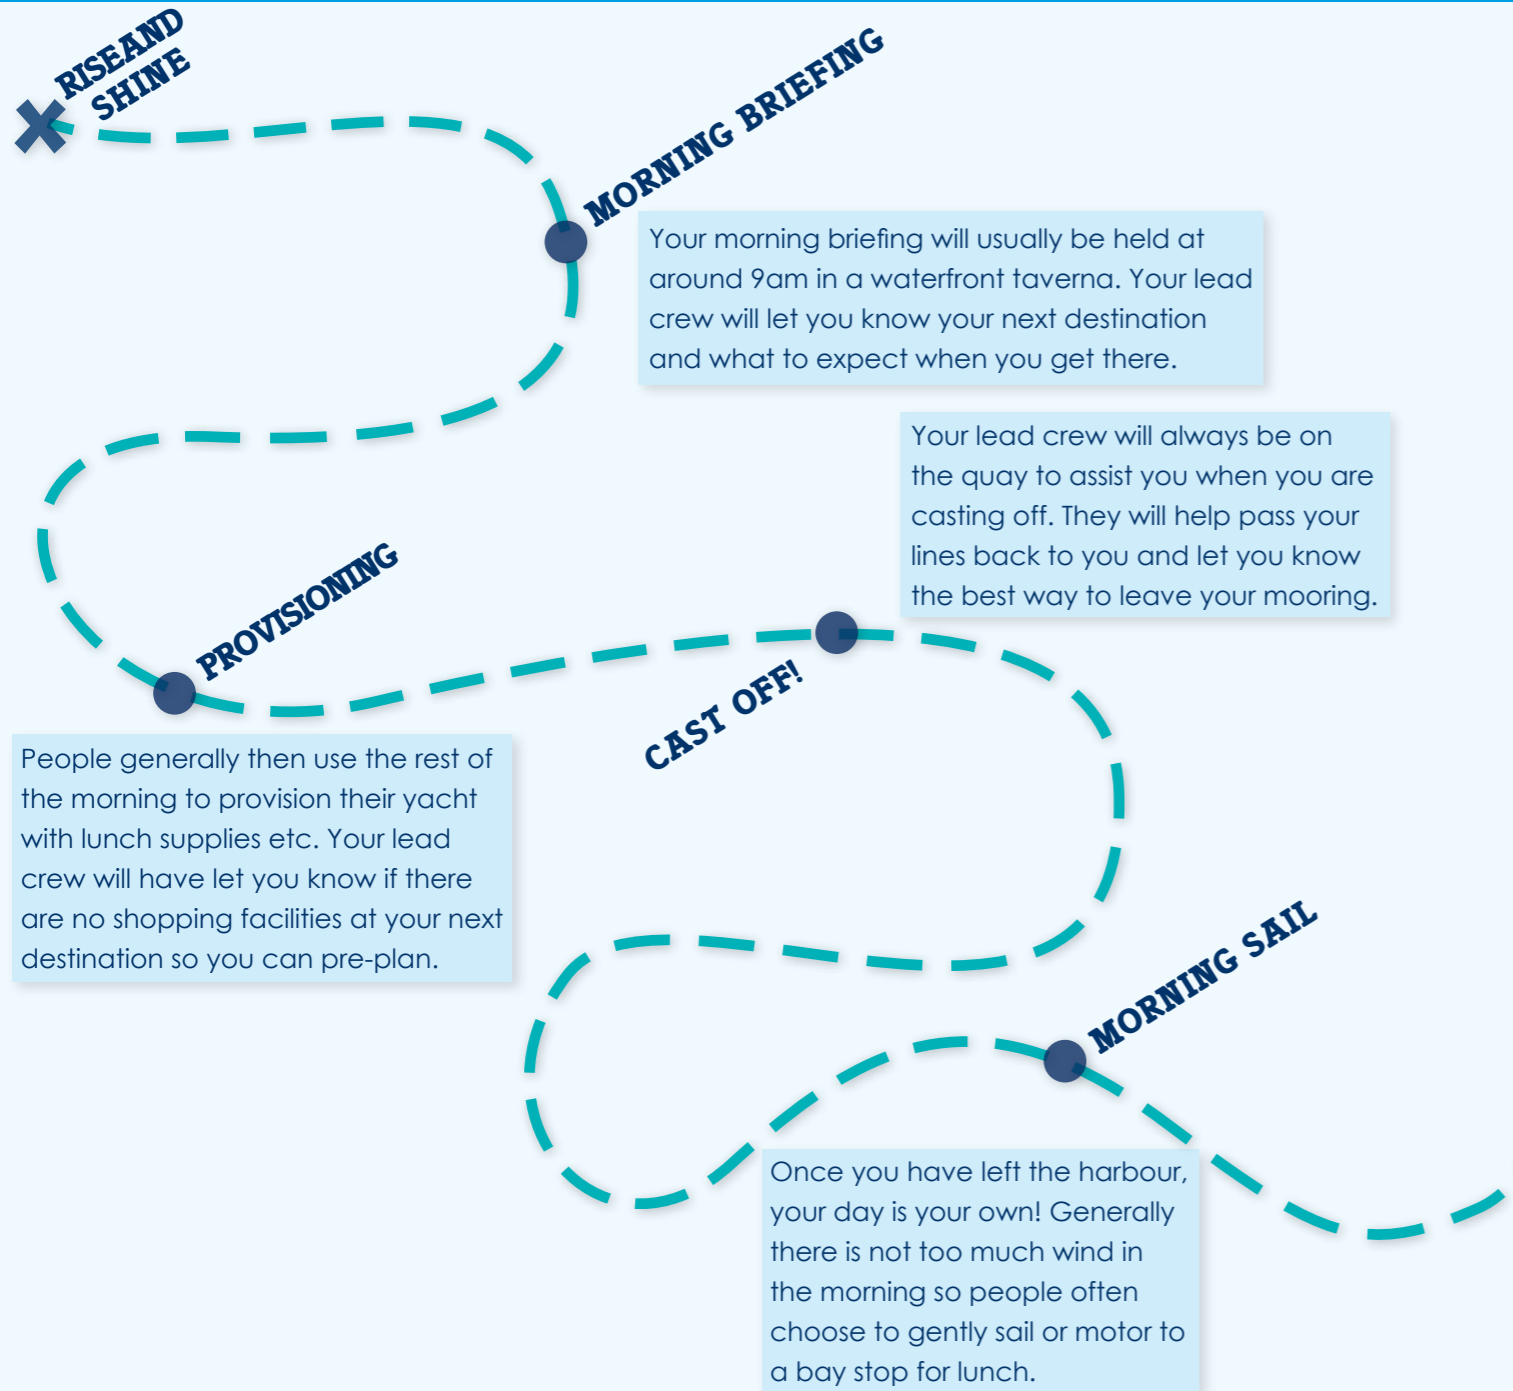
RISEAND SHINE

MORNING BRIEFING

Your morning briefing will usually be held at around 9am in a waterfront taverna. Your lead crew will let you know your next destination and what to expect when you get there.

Your lead crew will always be on the quay to assist you when you are casting off. They will help pass your lines back to you and let you know the best way to leave your mooring.

PROVISIONING

CAST OFF!

People generally then use the rest of the morning to provision their yacht with lunch supplies etc. Your lead crew will have let you know if there are no shopping facilities at your next destination so you can pre-plan.

MORNING SAIL

Once you have left the harbour, your day is your own! Generally there is not too much wind in the morning so people often choose to gently sail or motor to a bay stop for lunch.